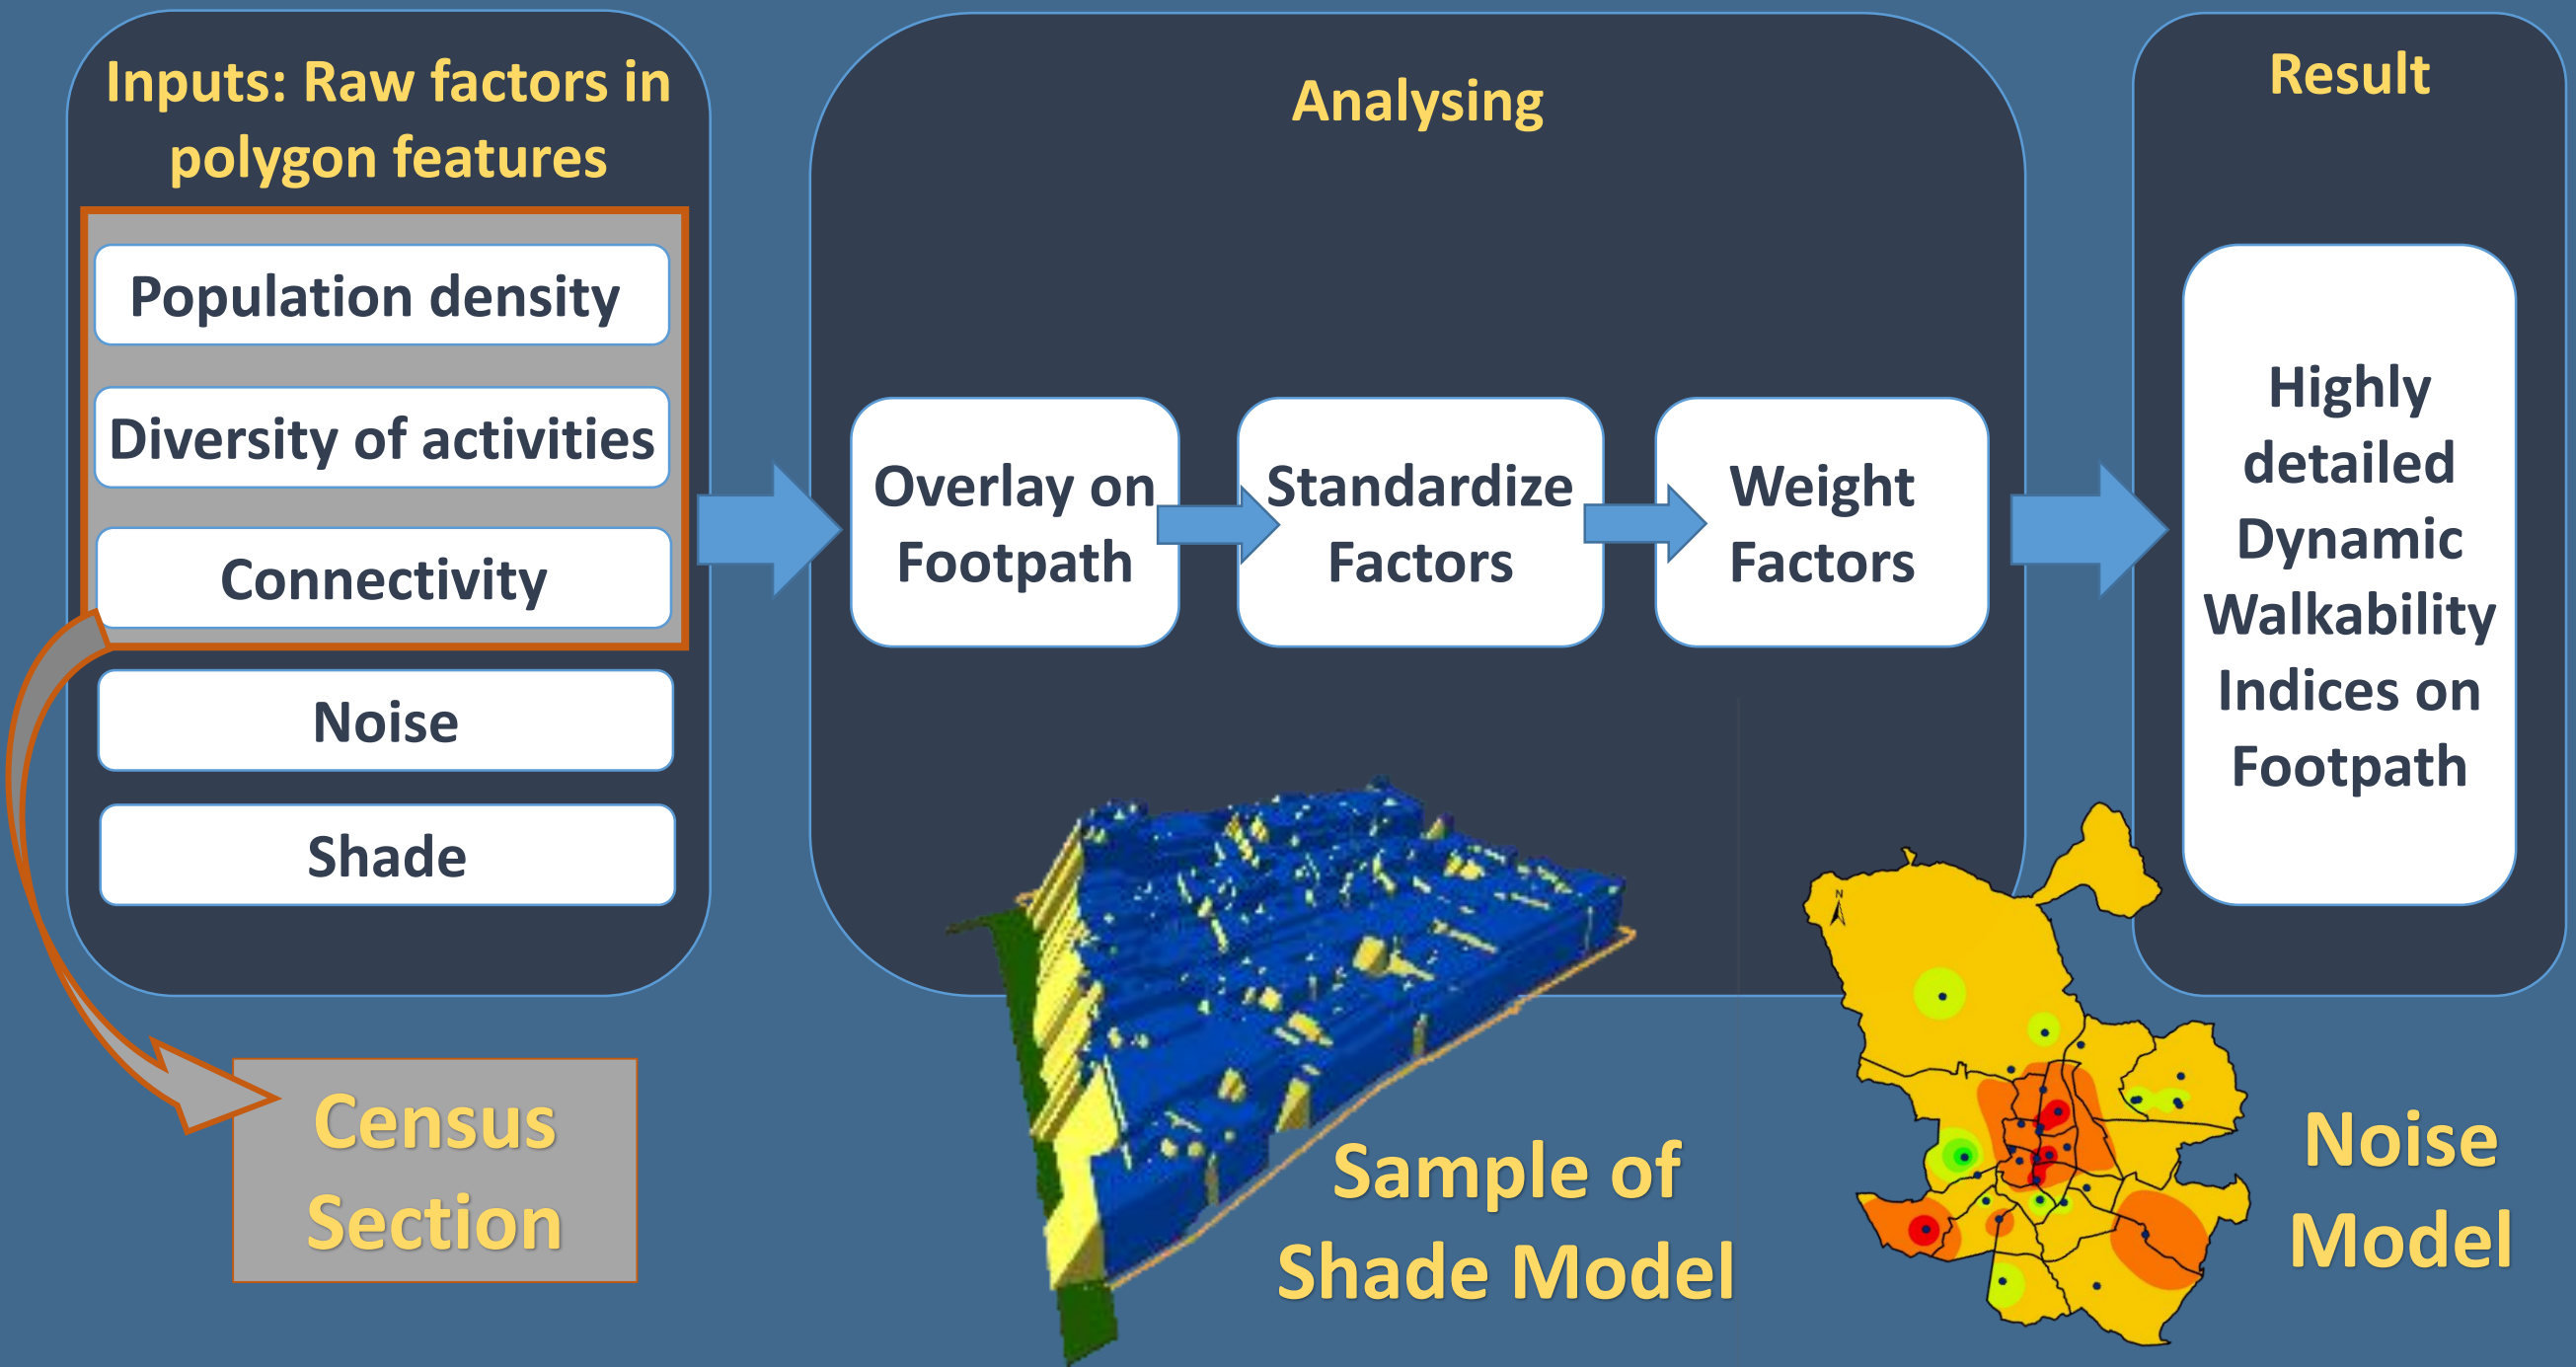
Inputs: Raw factors in polygon features

Population density

Diversity of activities

Connectivity

Noise

Shade

Census Section

Analysing

Overlay on Footpath

Standardize Factors

Weight Factors

Result

Highly detailed Dynamic Walkability Indices on Footpath

Sample of Shade Model

Noise Model